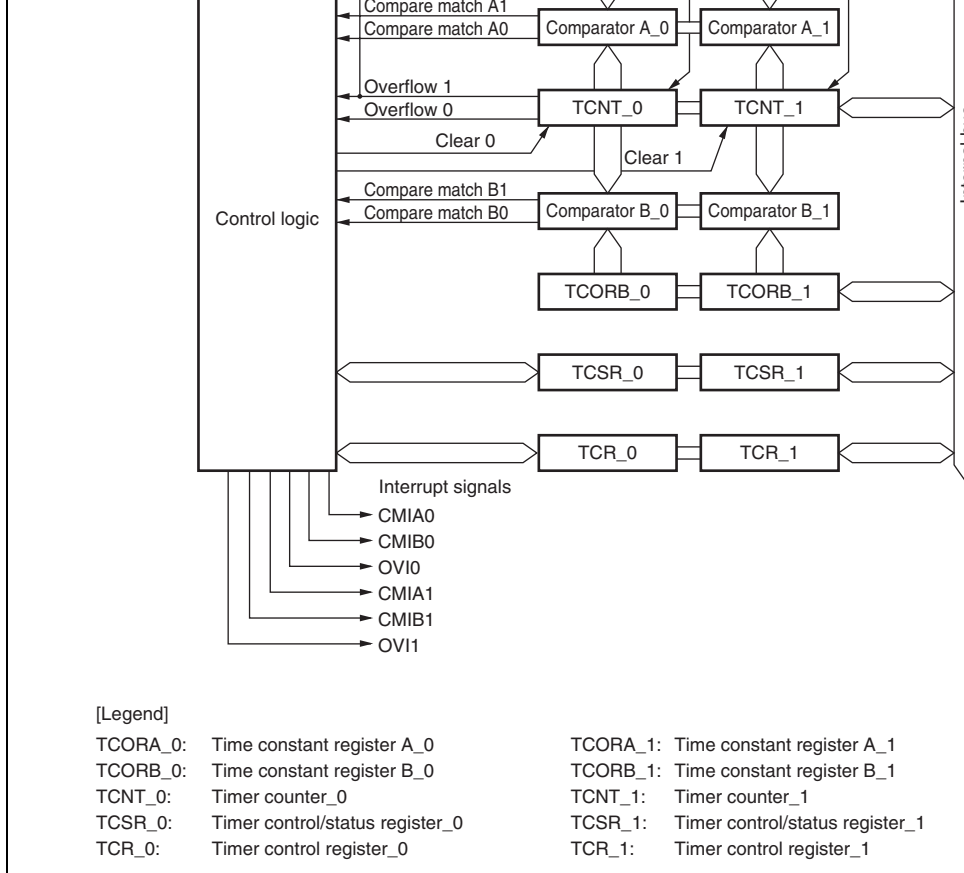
Compare match A1
Compare match A0
Comparator A_0
Comparator A_1
Overflow 1
Overflow 0
TCNT_0
TCNT_1
Clear 0
Clear 1
Compare match B1
Compare match B0
Comparator B_0
Comparator B_1
Control logic
TCORB_0
TCORB_1
TCSR_0
TCSR_1
TCR_0
TCR_1
Interrupt signals
CMIA0
CMIB0
OVI0
CMIA1
CMIB1
OVI1

[Legend]

TCORA_0: Time constant register A_0
TCORB_0: Time constant register B_0
TCNT_0: Timer counter_0
TCSR_0: Timer control/status register_0
TCR_0: Timer control register_0

TCORA_1: Time constant register A_1
TCORB_1: Time constant register B_1
TCNT_1: Timer counter_1
TCSR_1: Timer control/status register_1
TCR_1: Timer control register_1